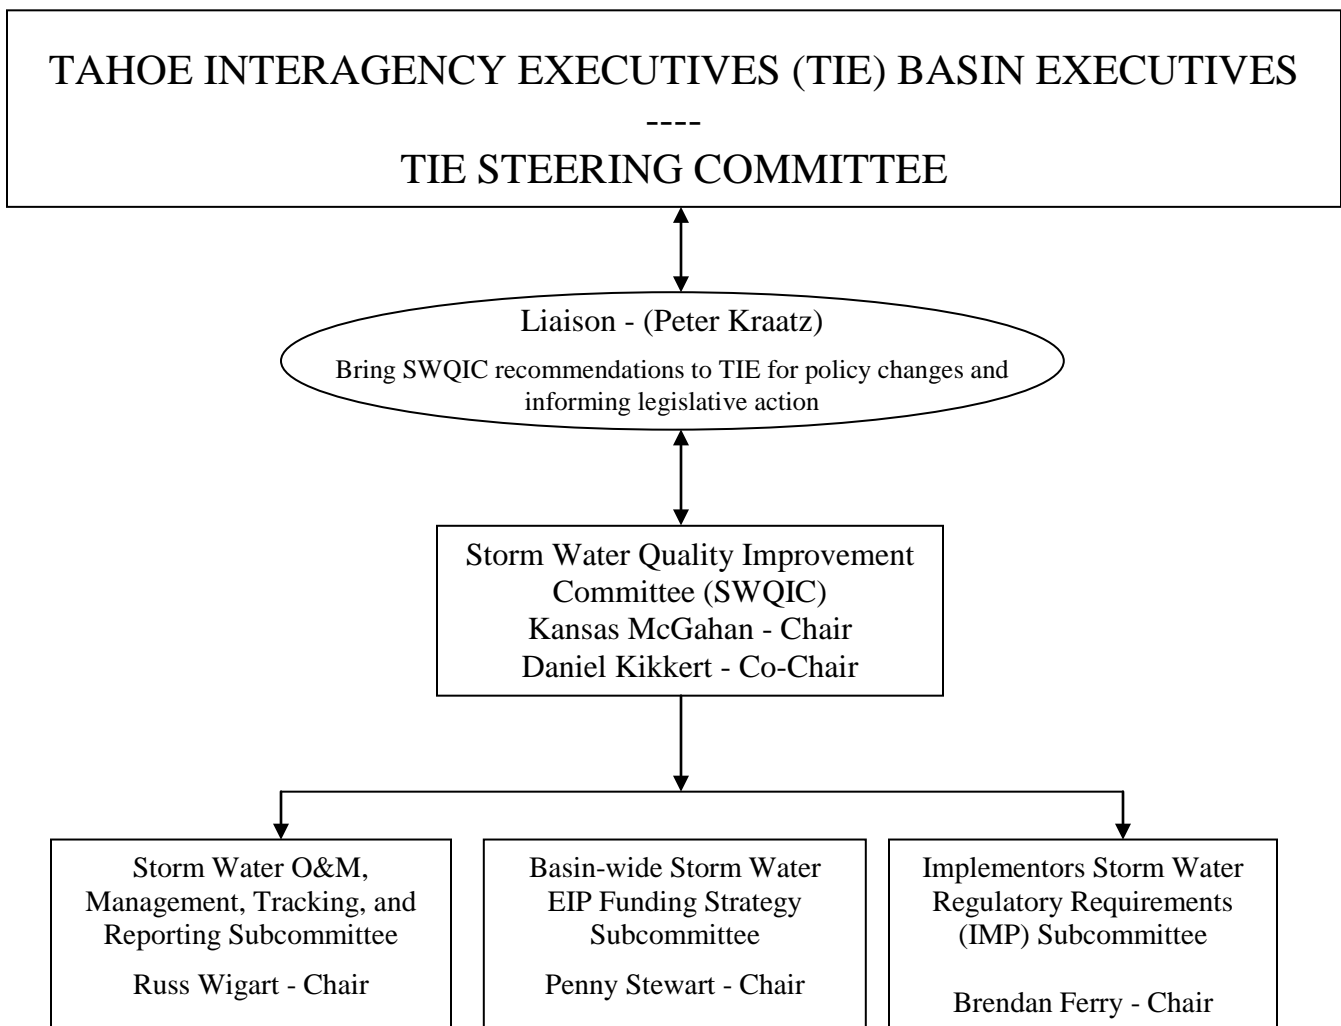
TAHOE INTERAGENCY EXECUTIVES (TIE) BASIN EXECUTIVES
----
TIE STEERING COMMITTEE

Liaison - (Peter Kraatz)

Bring SWQIC recommendations to TIE for policy changes and informing legislative action

Storm Water Quality Improvement Committee (SWQIC)
Kansas McGahan - Chair
Daniel Kikkert - Co-Chair

Storm Water O&M, Management, Tracking, and Reporting Subcommittee

Russ Wigart - Chair

Basin-wide Storm Water EIP Funding Strategy Subcommittee

Penny Stewart - Chair

Implementors Storm Water Regulatory Requirements (IMP) Subcommittee

Brendan Ferry - Chair